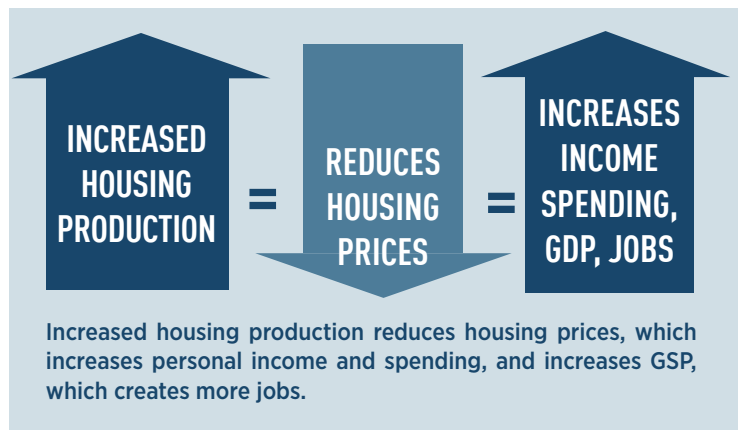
INCREASED HOUSING PRODUCTION

=

REDUCES HOUSING PRICES

=

INCREASES INCOME SPENDING, GDP, JOBS

Increased housing production reduces housing prices, which increases personal income and spending, and increases GSP, which creates more jobs.